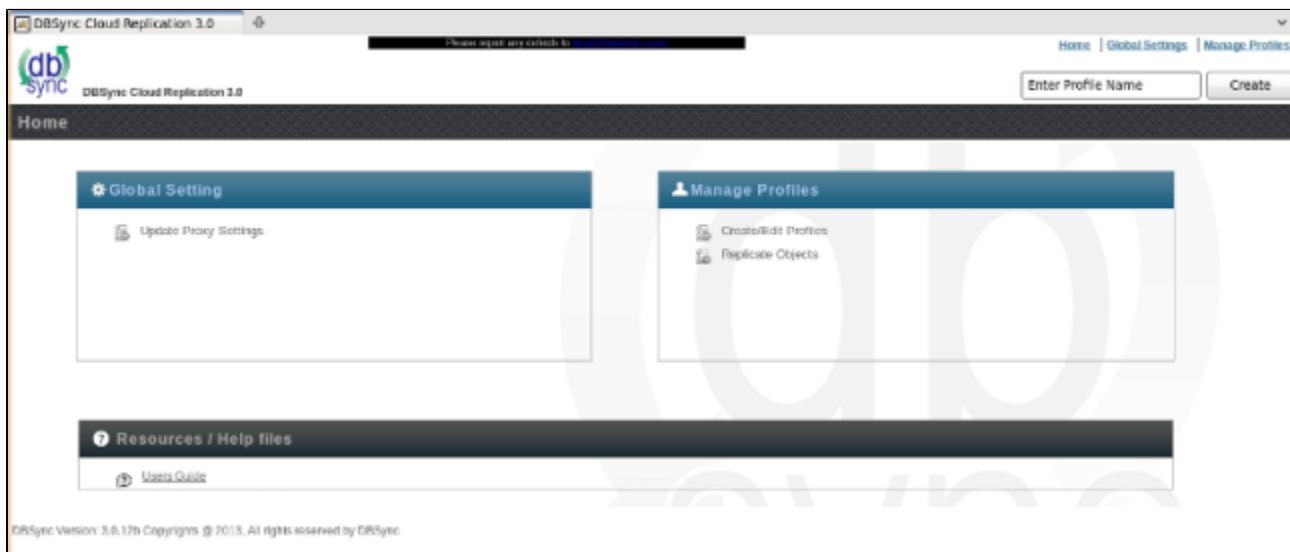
DBSync Cloud Replication 3.0

Please report any defects to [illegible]

Home | Global Settings | Manage Profiles

db sync DBSync Cloud Replication 3.0

Enter Profile Name

Create

Home

Global Setting

Update Proxy Settings

Manage Profiles

Create/Edit Profiles

Replicate Objects

Resources / Help files

Users Guide

DBSync Version: 3.0.17b Copyrights @ 2013. All rights reserved by DBSync